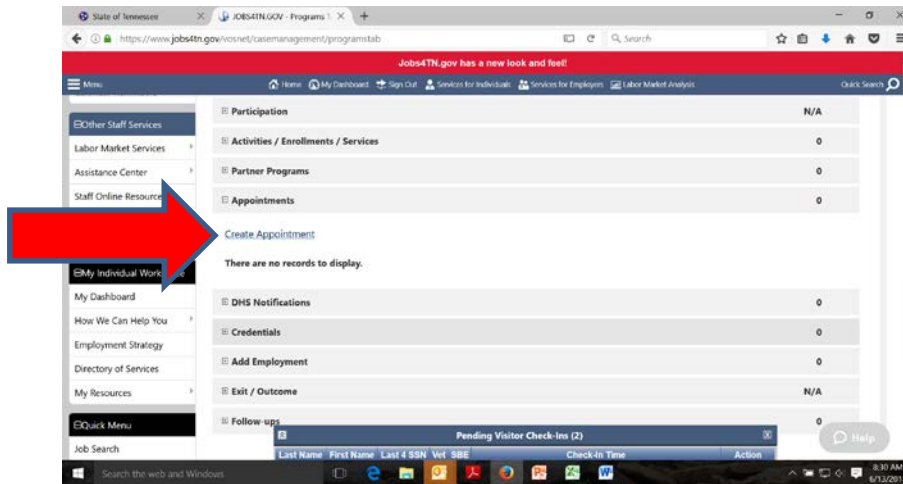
State of Tennessee
JOBS4TN.GOV - Programs
https://www.jobs4tn.gov/vosnet/casemanagement/programstab
Search

Jobs4TN.gov has a new look and feel!

Menu
Home My Dashboard Sign Out Services for Individuals Services for Employers Labor Market Analysis
Quick Search

Other Staff Services
Labor Market Services
Assistance Center
Staff Online Resource

My Individual Workspace
My Dashboard
How We Can Help You
Employment Strategy
Directory of Services
My Resources

Quick Menu
Job Search

| | |
|---|---|
| Participation | N/A |
| Activities / Enrollments / Services | 0 |
| Partner Programs | 0 |
| Appointments | 0 |

Create Appointment

There are no records to display.

| | |
|---|---|
| DHS Notifications | 0 |
| Credentials | 0 |
| Add Employment | 0 |
| Exit / Outcome | N/A |
| Follow-ups | 0 |

Pending Visitor Check-Ins (2)
Last Name First Name Last 4 SSN Vet SBE Check-In Time Action

Help

Search the web and Windows
8:30 AM
6/13/201